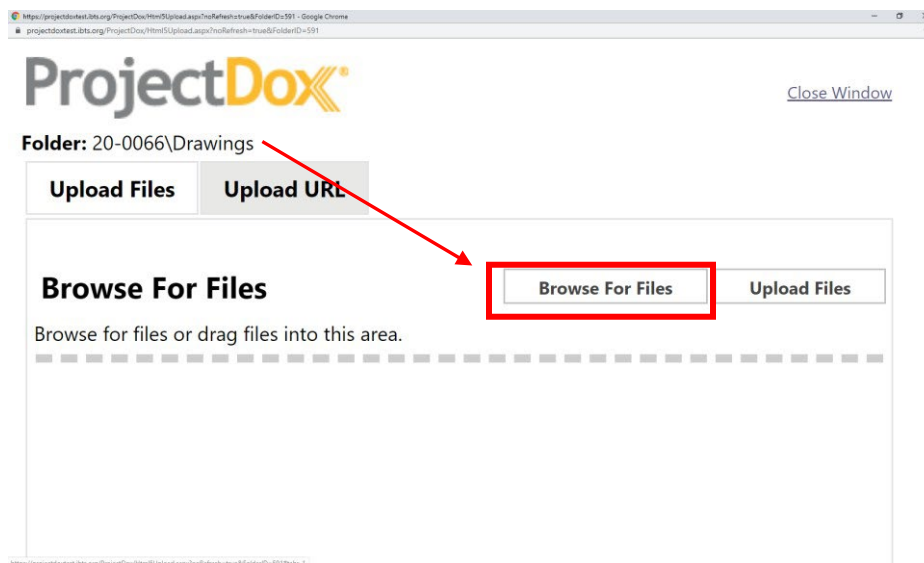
https://projectdoxtest.ibts.org/ProjectDox/Html5Upload.aspx?noRefresh=true&FolderID=591 - Google Chrome

projectdoxtest.ibts.org/ProjectDox/Html5Upload.aspx?noRefresh=true&FolderID=591

ProjectDox

Close Window

Folder: 20-0066\Drawings

Upload Files

Upload URL

Browse For Files

Browse For Files

Upload Files

Browse for files or drag files into this area.

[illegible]